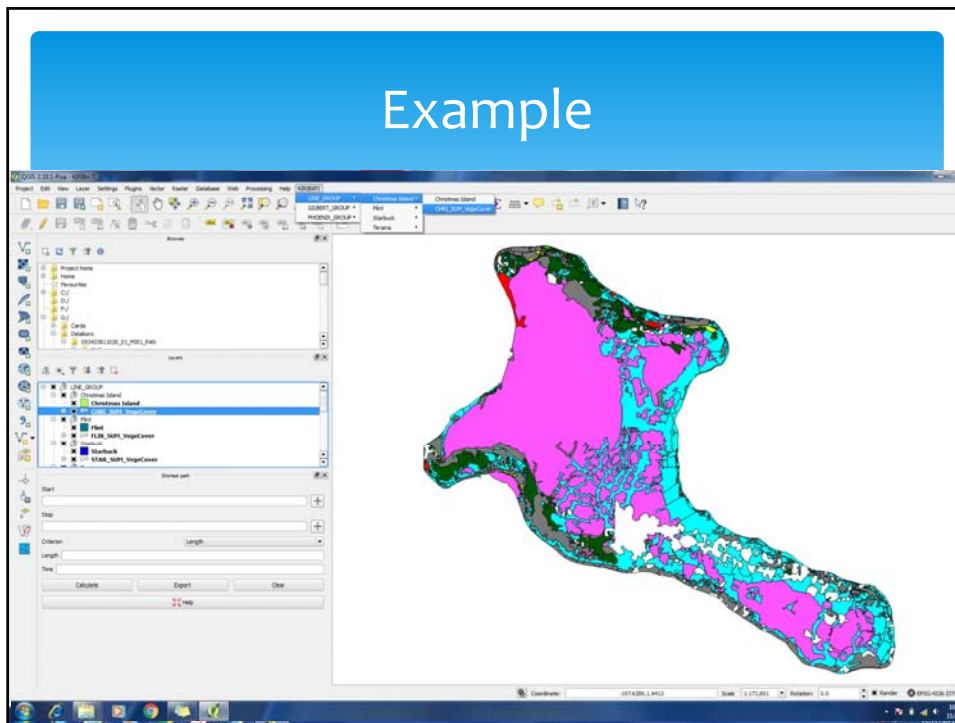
Example

QGIS 2.10.1-Pisa - KIRIBATI

Project Edit View Layer Settings Plugins Vector Raster Database Web Processing Help KIRIBATI

LINE_GROUP ▸ Christmas Island ▸ Christmas Island
GILBERT_GROUP ▸ Flint ▸ CHRI_SUPI_VegeCover
PHOENIX_GROUP ▸ Starbuck ▸
Teraina ▸

Browser

Project home
Home
Favourites
C:/
D:/
E:/
F:/
G:/
Cards
Delafonu
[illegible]

Layers

LINE_GROUP
Christmas Island
Christmas Island
CHRI_SUPI_VegeCover
Flint
Flint
FLIN_SUPI_VegeCover
Starbuck
Starbuck
STAR_SUPI_VegeCover

Shortest path

Start
Stop
Criterion Length
Length
Time
Calculate Export Clear
Help

Coordinate: -157.6284,1.6413 Scale 1:172,651 Rotation: 0.0 Render EPSG:4326 (OTF)